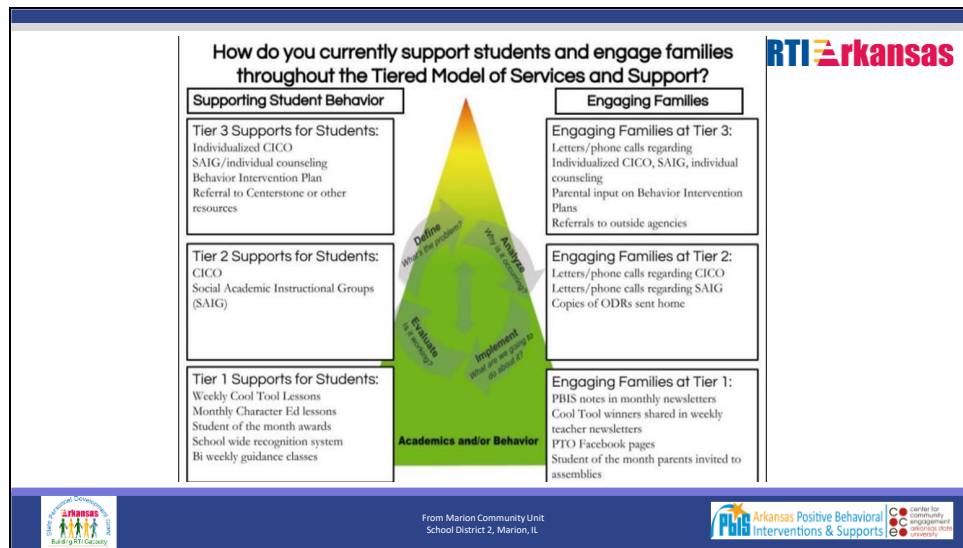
How do you currently support students and engage families throughout the Tiered Model of Services and Support?

RTI Arkansas

Supporting Student Behavior

Engaging Families

Tier 3 Supports for Students:
Individualized CICO
SAIG/individual counseling
Behavior Intervention Plan
Referral to Centerstone or other resources

Tier 2 Supports for Students:
CICO
Social Academic Instructional Groups (SAIG)

Tier 1 Supports for Students:
Weekly Cool Tool Lessons
Monthly Character Ed lessons
Student of the month awards
School wide recognition system
Bi weekly guidance classes

Define
What's the problem?

Analyze
Why is it occurring?

Implement
What are we going to do about it?

Evaluate
Is it working?

Academics and/or Behavior

Engaging Families at Tier 3:
Letters/phone calls regarding Individualized CICO, SAIG, individual counseling
Parental input on Behavior Intervention Plans
Referrals to outside agencies

Engaging Families at Tier 2:
Letters/phone calls regarding CICO
Letters/phone calls regarding SAIG
Copies of ODRs sent home

Engaging Families at Tier 1:
PBIS notes in monthly newsletters
Cool Tool winners shared in weekly teacher newsletters
PTO Facebook pages
Student of the month parents invited to assemblies

State Personnel Development Grant
Arkansas
Building RTI Capacity

From Marion Community Unit School District 2, Marion, IL

PBIS Arkansas Positive Behavioral Interventions & Supports

center for community engagement arkansas state university